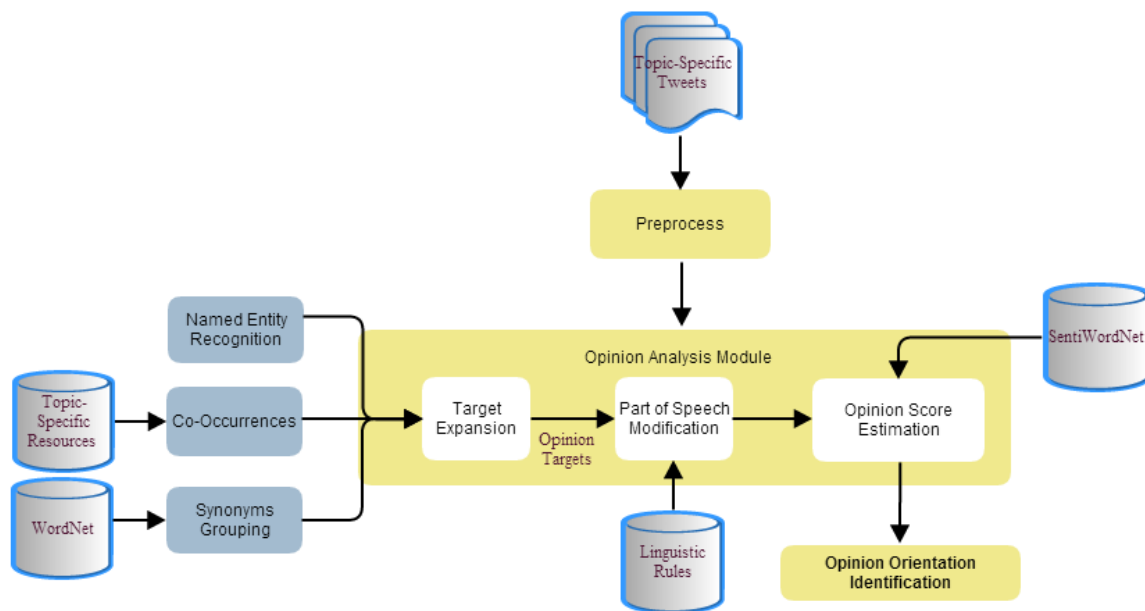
Topic-Specific Tweets

Preprocess

Named Entity Recognition

Topic-Specific Resources

Co-Occurrences

WordNet

Synonyms Grouping

Opinion Analysis Module

Target Expansion

Opinion Targets

Part of Speech Modification

Opinion Score Estimation

SentiWordNet

Linguistic Rules

Opinion Orientation Identification